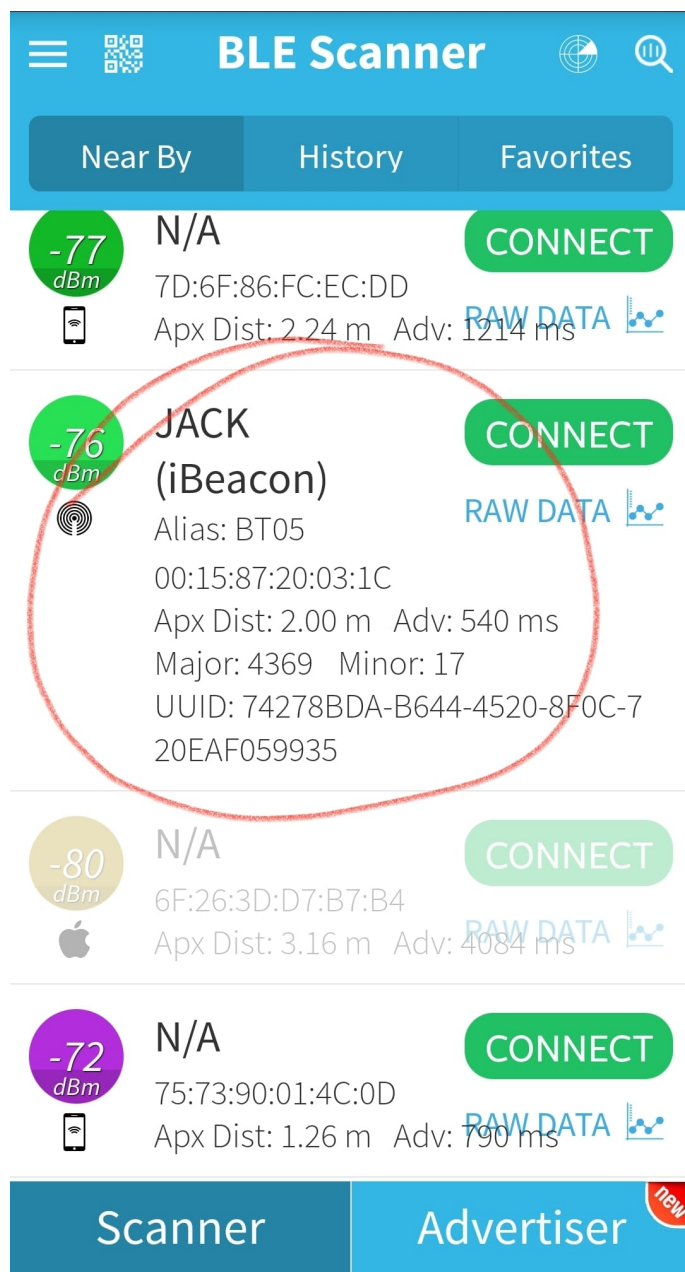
BLE Scanner

Near By | History | Favorites

-77 dBm
N/A
7D:6F:86:FC:EC:DD
Apx Dist: 2.24 m Adv: 1214 ms
CONNECT
RAW DATA

-76 dBm
JACK (iBeacon)
Alias: BT05
00:15:87:20:03:1C
Apx Dist: 2.00 m Adv: 540 ms
Major: 4369 Minor: 17
UUID: 74278BDA-B644-4520-8F0C-720EAF059935
CONNECT
RAW DATA

-80 dBm
N/A
6F:26:3D:D7:B7:B4
Apx Dist: 3.16 m Adv: 4084 ms
CONNECT
RAW DATA

-72 dBm
N/A
75:73:90:01:4C:0D
Apx Dist: 1.26 m Adv: 790 ms
CONNECT
RAW DATA

Scanner
Advertiser
new